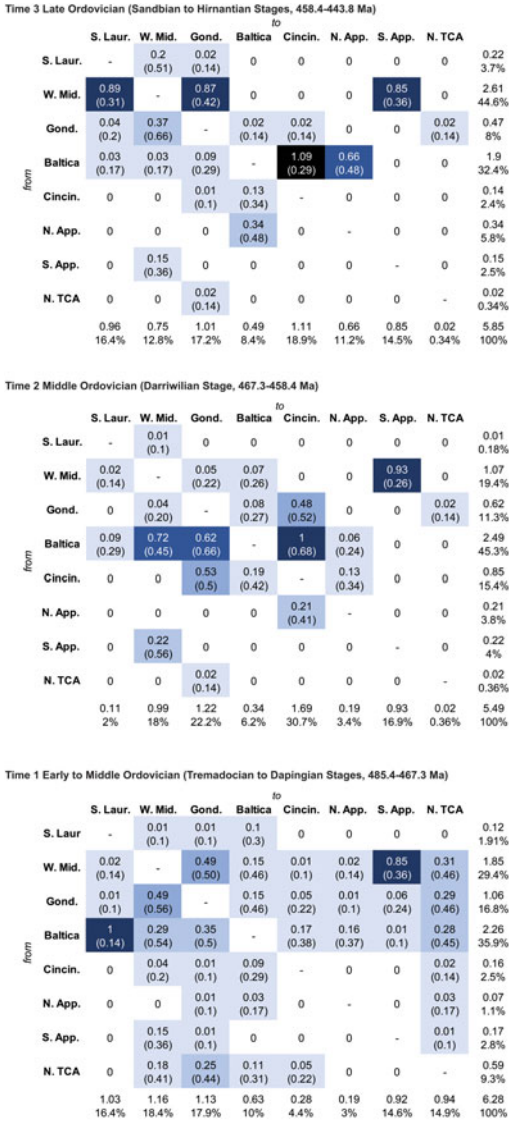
Time 3 Late Ordovician (Sandbian to Hirnantian Stages, 458.4-443.8 Ma)

to

| from | S. Laur. | W. Mid. | Gond. | Baltica | Cincin. | N. App. | S. App. | N. TCA | |
|---|---|---|---|---|---|---|---|---|---|
| S. Laur. | - | 0.2 (0.51) | 0.02 (0.14) | 0 | 0 | 0 | 0 | 0 | 0.22 3.7% |
| W. Mid. | 0.89 (0.31) | - | 0.87 (0.42) | 0 | 0 | 0 | 0.85 (0.36) | 0 | 2.61 44.6% |
| Gond. | 0.04 (0.2) | 0.37 (0.66) | - | 0.02 (0.14) | 0.02 (0.14) | 0 | 0 | 0.02 (0.14) | 0.47 8% |
| Baltica | 0.03 (0.17) | 0.03 (0.17) | 0.09 (0.29) | - | 1.09 (0.29) | 0.66 (0.48) | 0 | 0 | 1.9 32.4% |
| Cincin. | 0 | 0 | 0.01 (0.1) | 0.13 (0.34) | - | 0 | 0 | 0 | 0.14 2.4% |
| N. App. | 0 | 0 | 0 | 0.34 (0.48) | 0 | - | 0 | 0 | 0.34 5.8% |
| S. App. | 0 | 0.15 (0.36) | 0 | 0 | 0 | 0 | - | 0 | 0.15 2.5% |
| N. TCA | 0 | 0 | 0.02 (0.14) | 0 | 0 | 0 | 0 | - | 0.02 0.34% |
| | 0.96 16.4% | 0.75 12.8% | 1.01 17.2% | 0.49 8.4% | 1.11 18.9% | 0.66 11.2% | 0.85 14.5% | 0.02 0.34% | 5.85 100% |

Time 2 Middle Ordovician (Darriwilian Stage, 467.3-458.4 Ma)

to

| from | S. Laur. | W. Mid. | Gond. | Baltica | Cincin. | N. App. | S. App. | N. TCA | |
|---|---|---|---|---|---|---|---|---|---|
| S. Laur. | - | 0.01 (0.1) | 0 | 0 | 0 | 0 | 0 | 0 | 0.01 0.18% |
| W. Mid. | 0.02 (0.14) | - | 0.05 (0.22) | 0.07 (0.26) | 0 | 0 | 0.93 (0.26) | 0 | 1.07 19.4% |
| Gond. | 0 | 0.04 (0.20) | - | 0.08 (0.27) | 0.48 (0.52) | 0 | 0 | 0.02 (0.14) | 0.62 11.3% |
| Baltica | 0.09 (0.29) | 0.72 (0.45) | 0.62 (0.66) | - | 1 (0.68) | 0.06 (0.24) | 0 | 0 | 2.49 45.3% |
| Cincin. | 0 | 0 | 0.53 (0.5) | 0.19 (0.42) | - | 0.13 (0.34) | 0 | 0 | 0.85 15.4% |
| N. App. | 0 | 0 | 0 | 0 | 0.21 (0.41) | - | 0 | 0 | 0.21 3.8% |
| S. App. | 0 | 0.22 (0.56) | 0 | 0 | 0 | 0 | - | 0 | 0.22 4% |
| N. TCA | 0 | 0 | 0.02 (0.14) | 0 | 0 | 0 | 0 | - | 0.02 0.36% |
| | 0.11 2% | 0.99 18% | 1.22 22.2% | 0.34 6.2% | 1.69 30.7% | 0.19 3.4% | 0.93 16.9% | 0.02 0.36% | 5.49 100% |

Time 1 Early to Middle Ordovician (Tremadocian to Dapingian Stages, 485.4-467.3 Ma)

to

| from | S. Laur. | W. Mid. | Gond. | Baltica | Cincin. | N. App. | S. App. | N. TCA | |
|---|---|---|---|---|---|---|---|---|---|
| S. Laur | - | 0.01 (0.1) | 0.01 (0.1) | 0.1 (0.3) | 0 | 0 | 0 | 0 | 0.12 1.91% |
| W. Mid. | 0.02 (0.14) | - | 0.49 (0.50) | 0.15 (0.46) | 0.01 (0.1) | 0.02 (0.14) | 0.85 (0.36) | 0.31 (0.46) | 1.85 29.4% |
| Gond. | 0.01 (0.1) | 0.49 (0.56) | - | 0.15 (0.46) | 0.05 (0.22) | 0.01 (0.1) | 0.06 (0.24) | 0.29 (0.46) | 1.06 16.8% |
| Baltica | 1 (0.14) | 0.29 (0.54) | 0.35 (0.5) | - | 0.17 (0.38) | 0.16 (0.37) | 0.01 (0.1) | 0.28 (0.45) | 2.26 35.9% |
| Cincin. | 0 | 0.04 (0.2) | 0.01 (0.1) | 0.09 (0.29) | - | 0 | 0 | 0.02 (0.14) | 0.16 2.5% |
| N. App. | 0 | 0 | 0.01 (0.1) | 0.03 (0.17) | 0 | - | 0 | 0.03 (0.17) | 0.07 1.1% |
| S. App. | 0 | 0.15 (0.36) | 0.01 (0.1) | 0 | 0 | 0 | - | 0.01 (0.1) | 0.17 2.8% |
| N. TCA | 0 | 0.18 (0.41) | 0.25 (0.44) | 0.11 (0.31) | 0.05 (0.22) | 0 | 0 | - | 0.59 9.3% |
| | 1.03 16.4% | 1.16 18.4% | 1.13 17.9% | 0.63 10% | 0.28 4.4% | 0.19 3% | 0.92 14.6% | 0.94 14.9% | 6.28 100% |